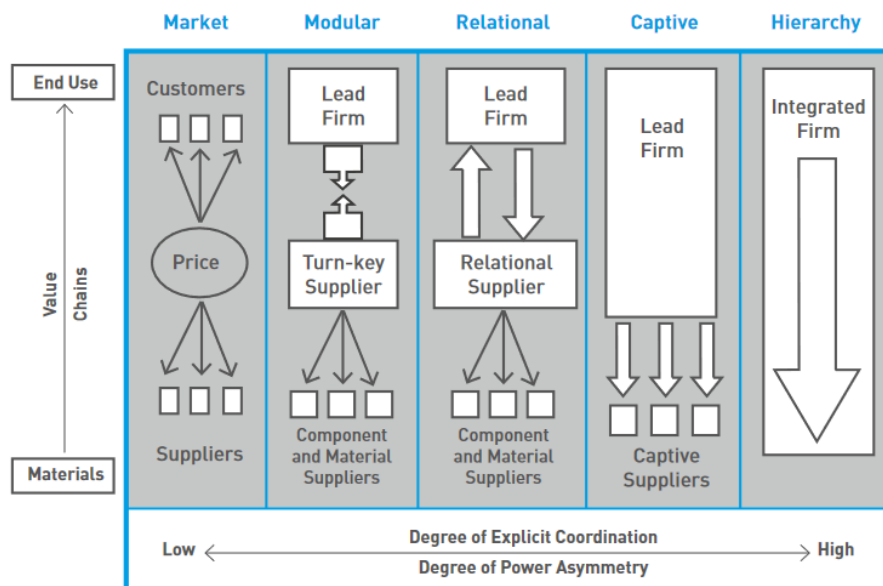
Market | Modular | Relational | Captive | Hierarchy

End Use

Value Chains

Materials

Customers

Price

Suppliers

Lead Firm

Turn-key Supplier

Component and Material Suppliers

Lead Firm

Relational Supplier

Component and Material Suppliers

Lead Firm

Captive Suppliers

Integrated Firm

Degree of Explicit Coordination

Low

High

Degree of Power Asymmetry